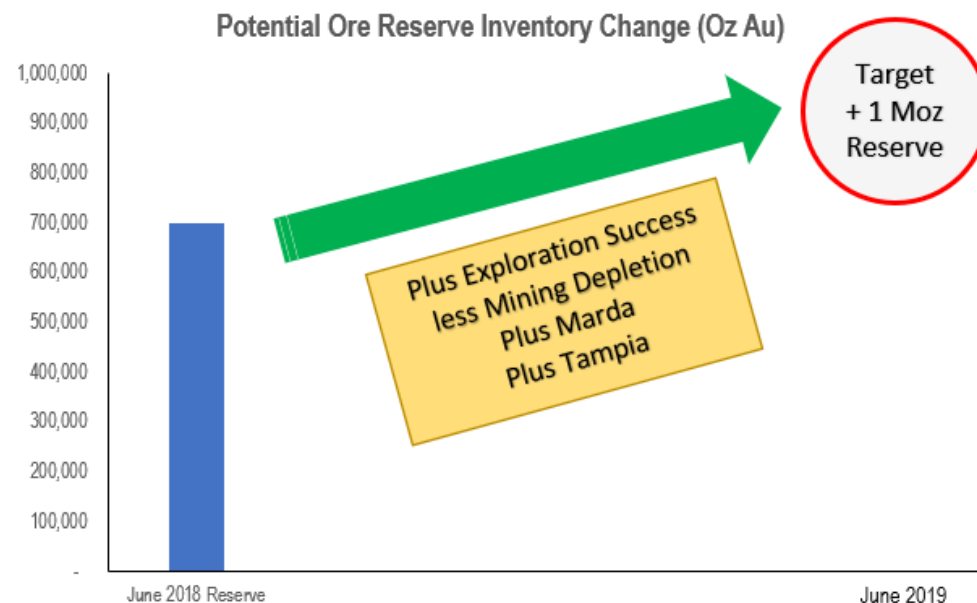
Potential Ore Reserve Inventory Change (Oz Au)

1,000,000
900,000
800,000
700,000
600,000
500,000
400,000
300,000
200,000
100,000
-

Target
+ 1 Moz
Reserve

Plus Exploration Success
less Mining Depletion
Plus Marda
Plus Tampia

June 2018 Reserve

June 2019